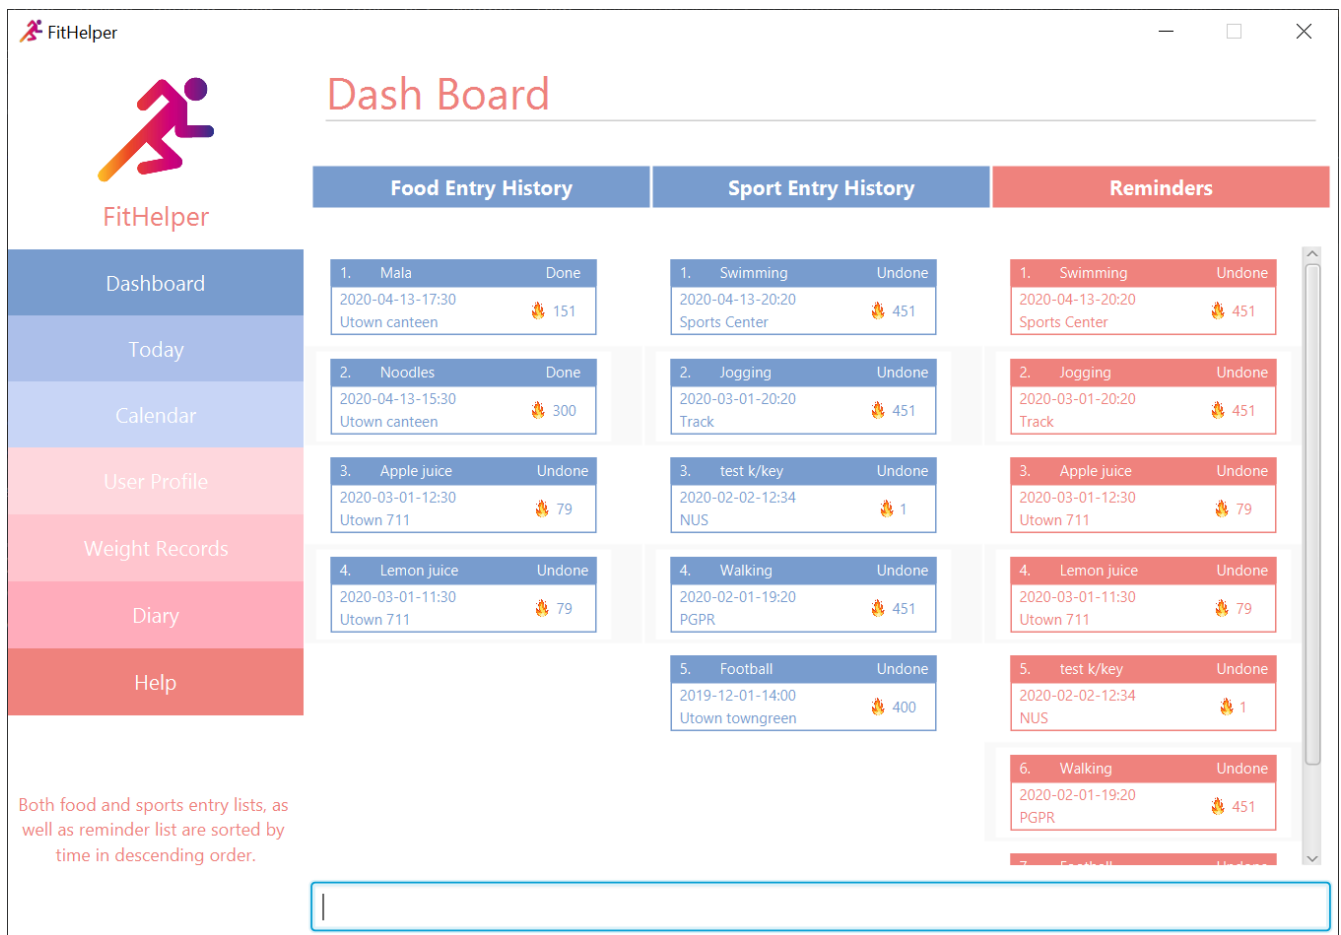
FitHelper

FitHelper

Dash Board

Food Entry History

Sport Entry History

Reminders

Dashboard

Today

Calendar

User Profile

Weight Records

Diary

Help

1. Mala Done
2020-04-13-17:30 151
Utown canteen

2. Noodles Done
2020-04-13-15:30 300
Utown canteen

3. Apple juice Undone
2020-03-01-12:30 79
Utown 711

4. Lemon juice Undone
2020-03-01-11:30 79
Utown 711

1. Swimming Undone
2020-04-13-20:20 451
Sports Center

2. Jogging Undone
2020-03-01-20:20 451
Track

3. test k/key Undone
2020-02-02-12:34 1
NUS

4. Walking Undone
2020-02-01-19:20 451
PGPR

5. Football Undone
2019-12-01-14:00 400
Utown towngreen

1. Swimming Undone
2020-04-13-20:20 451
Sports Center

2. Jogging Undone
2020-03-01-20:20 451
Track

3. Apple juice Undone
2020-03-01-12:30 79
Utown 711

4. Lemon juice Undone
2020-03-01-11:30 79
Utown 711

5. test k/key Undone
2020-02-02-12:34 1
NUS

6. Walking Undone
2020-02-01-19:20 451
PGPR

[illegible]

Both food and sports entry lists, as well as reminder list are sorted by time in descending order.